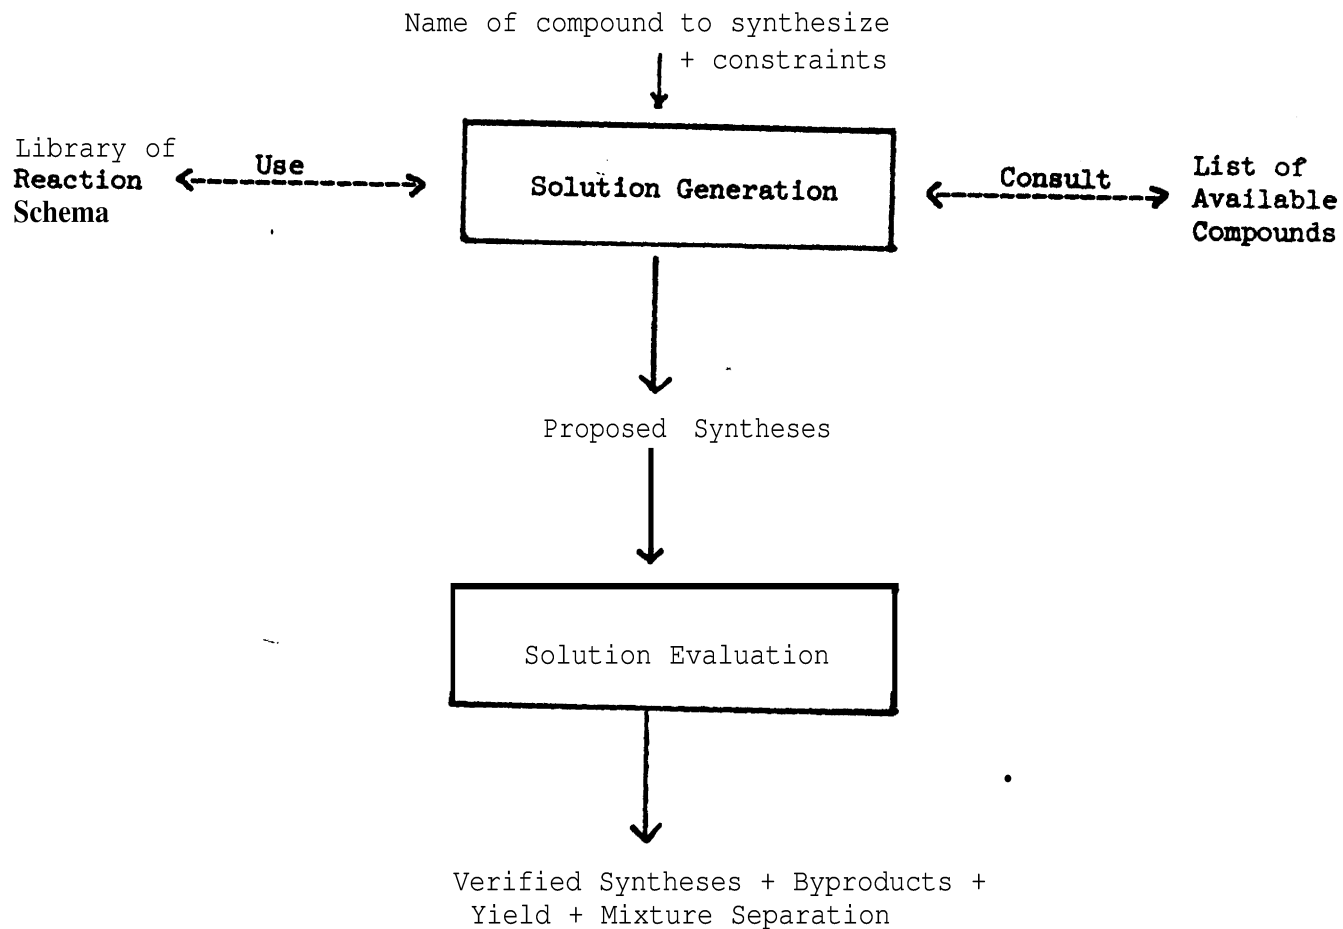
Name of compound to synthesize
+ constraints

Library of
Reaction
Schema

Use

Solution Generation

Consult

List of
Available
Compounds

Proposed Syntheses

Solution Evaluation

Verified Syntheses + Byproducts +
Yield + Mixture Separation